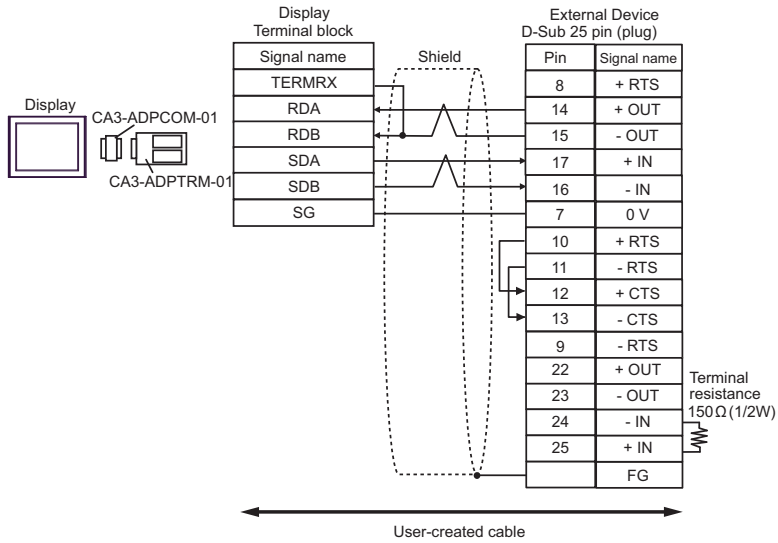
Display
CA3-ADPCOM-01
CA3-ADPTRM-01

Display
Terminal block

| Signal name |
|---|
| TERMRX |
| RDA |
| RDB |
| SDA |
| SDB |
| SG |

Shield

External Device
D-Sub 25 pin (plug)

| Pin | Signal name |
|---|---|
| 8 | + RTS |
| 14 | + OUT |
| 15 | - OUT |
| 17 | + IN |
| 16 | - IN |
| 7 | 0 V |
| 10 | + RTS |
| 11 | - RTS |
| 12 | + CTS |
| 13 | - CTS |
| 9 | - RTS |
| 22 | + OUT |
| 23 | - OUT |
| 24 | - IN |
| 25 | + IN |
| | FG |

Terminal resistance $150\Omega$(1/2W)

User-created cable